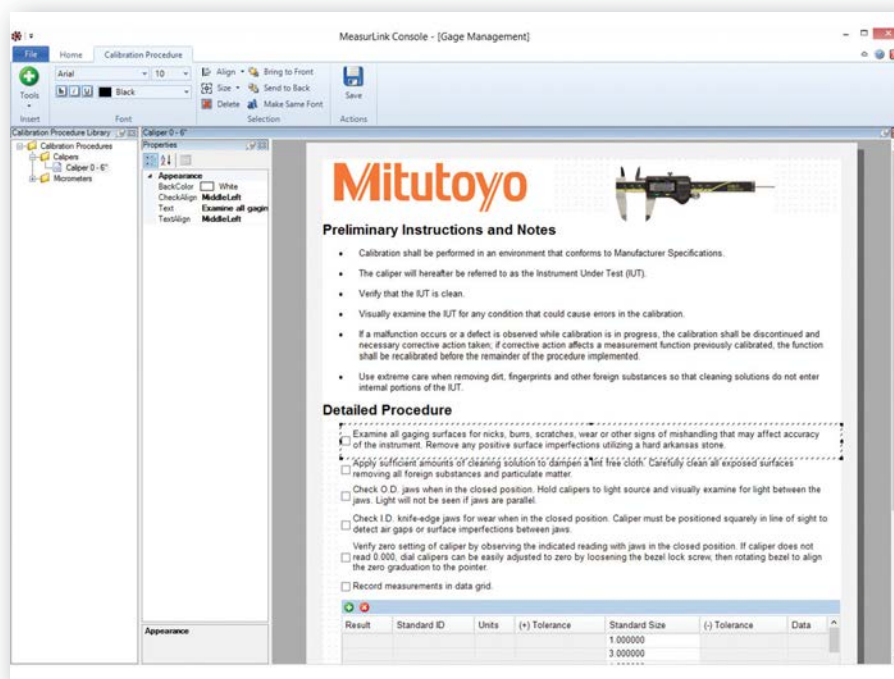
MeasurLink Console - [Gage Management]

File Home Calibration Procedure

Tools
Insert

Arial 10
Black
Font

Align Bring to Front
Size Send to Back
Delete Make Same Font
Selection

Save
Actions

Calibration Procedure Library
Calibration Procedures
Calipers
Caliper 0 - 6"
Micrometers

Caliper 0 - 6"

Properties
Appearance
BackColor White
CheckAlign MiddleLeft
Text Examine all gagin
TextAlign MiddleLeft

Appearance

Mitutoyo

Preliminary Instructions and Notes

• Calibration shall be performed in an environment that conforms to Manufacturer Specifications.

• The caliper will hereafter be referred to as the Instrument Under Test (IUT).

• Verify that the IUT is clean.

• Visually examine the IUT for any condition that could cause errors in the calibration.

• If a malfunction occurs or a defect is observed while calibration is in progress, the calibration shall be discontinued and necessary corrective action taken; if corrective action affects a measurement function previously calibrated, the function shall be recalibrated before the remainder of the procedure implemented.

• Use extreme care when removing dirt, fingerprints and other foreign substances so that cleaning solutions do not enter internal portions of the IUT.

Detailed Procedure

Examine all gaging surfaces for nicks, burrs, scratches, wear or other signs of mishandling that may affect accuracy of the instrument. Remove any positive surface imperfections utilizing a hard arkansas stone.

Apply sufficient amounts of cleaning solution to dampen a lint free cloth. Carefully clean all exposed surfaces removing all foreign substances and particulate matter.

Check O.D. jaws when in the closed position. Hold calipers to light source and visually examine for light between the jaws. Light will not be seen if jaws are parallel.

Check I.D. knife-edge jaws for wear when in the closed position. Caliper must be positioned squarely in line of sight to detect air gaps or surface imperfections between jaws.

Verify zero setting of caliper by observing the indicated reading with jaws in the closed position. If caliper does not read 0.000, dial calipers can be easily adjusted to zero by loosening the bezel lock screw, then rotating bezel to align the zero graduation to the pointer.

Record measurements in data grid.

| Result | Standard ID | Units | (+) Tolerance | Standard Size | (-) Tolerance | Data |
|---|---|---|---|---|---|---|
| | | | | 1.000000 | | |
| | | | | 3.000000 | | |